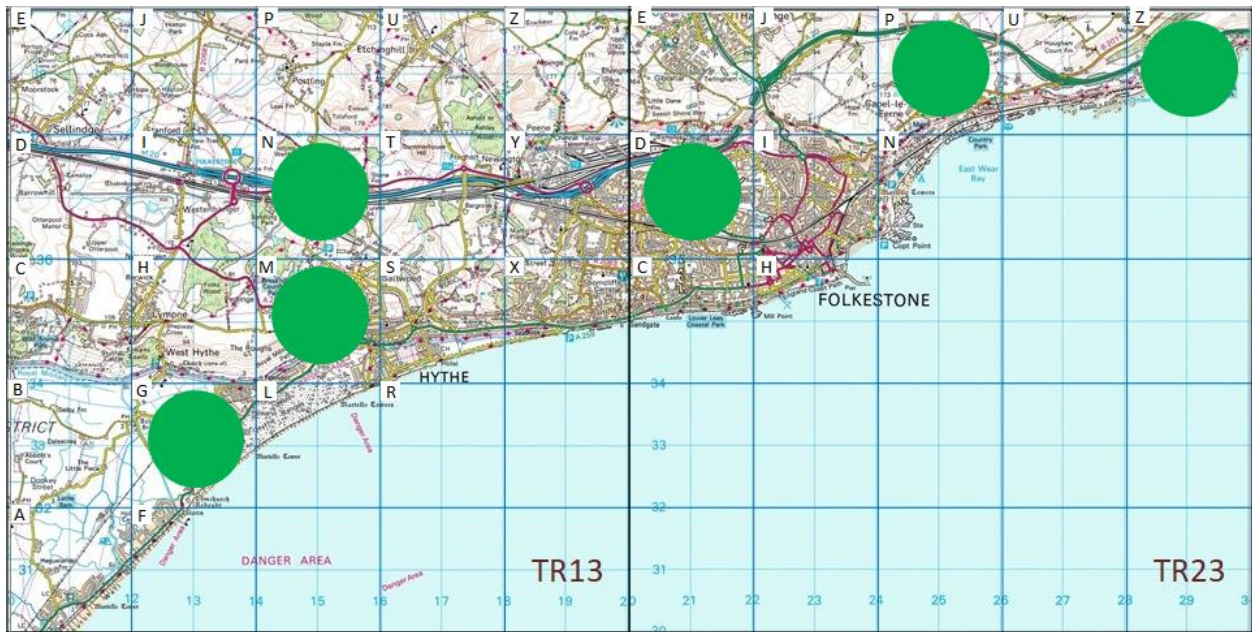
E J P U Z E J P U Z

Sellindge Postling Etchinghill Newington Peene

D I N T Y D I N

Westenhanger Otterpool

C H M S X C H

Lympne West Hythe Saltwood Sandgate

FOLKESTONE

East Wear Bay

Copt Point

Mill Point

Capel-le-Ferne

B G L R

HYTHE

STRICT

A F

DANGER AREA

Danger Area

TR13

TR23

34
33
32
31
36

12 13 14 15 16 17 18 19 20 21 22 23 24 25 26 27 28 29 3